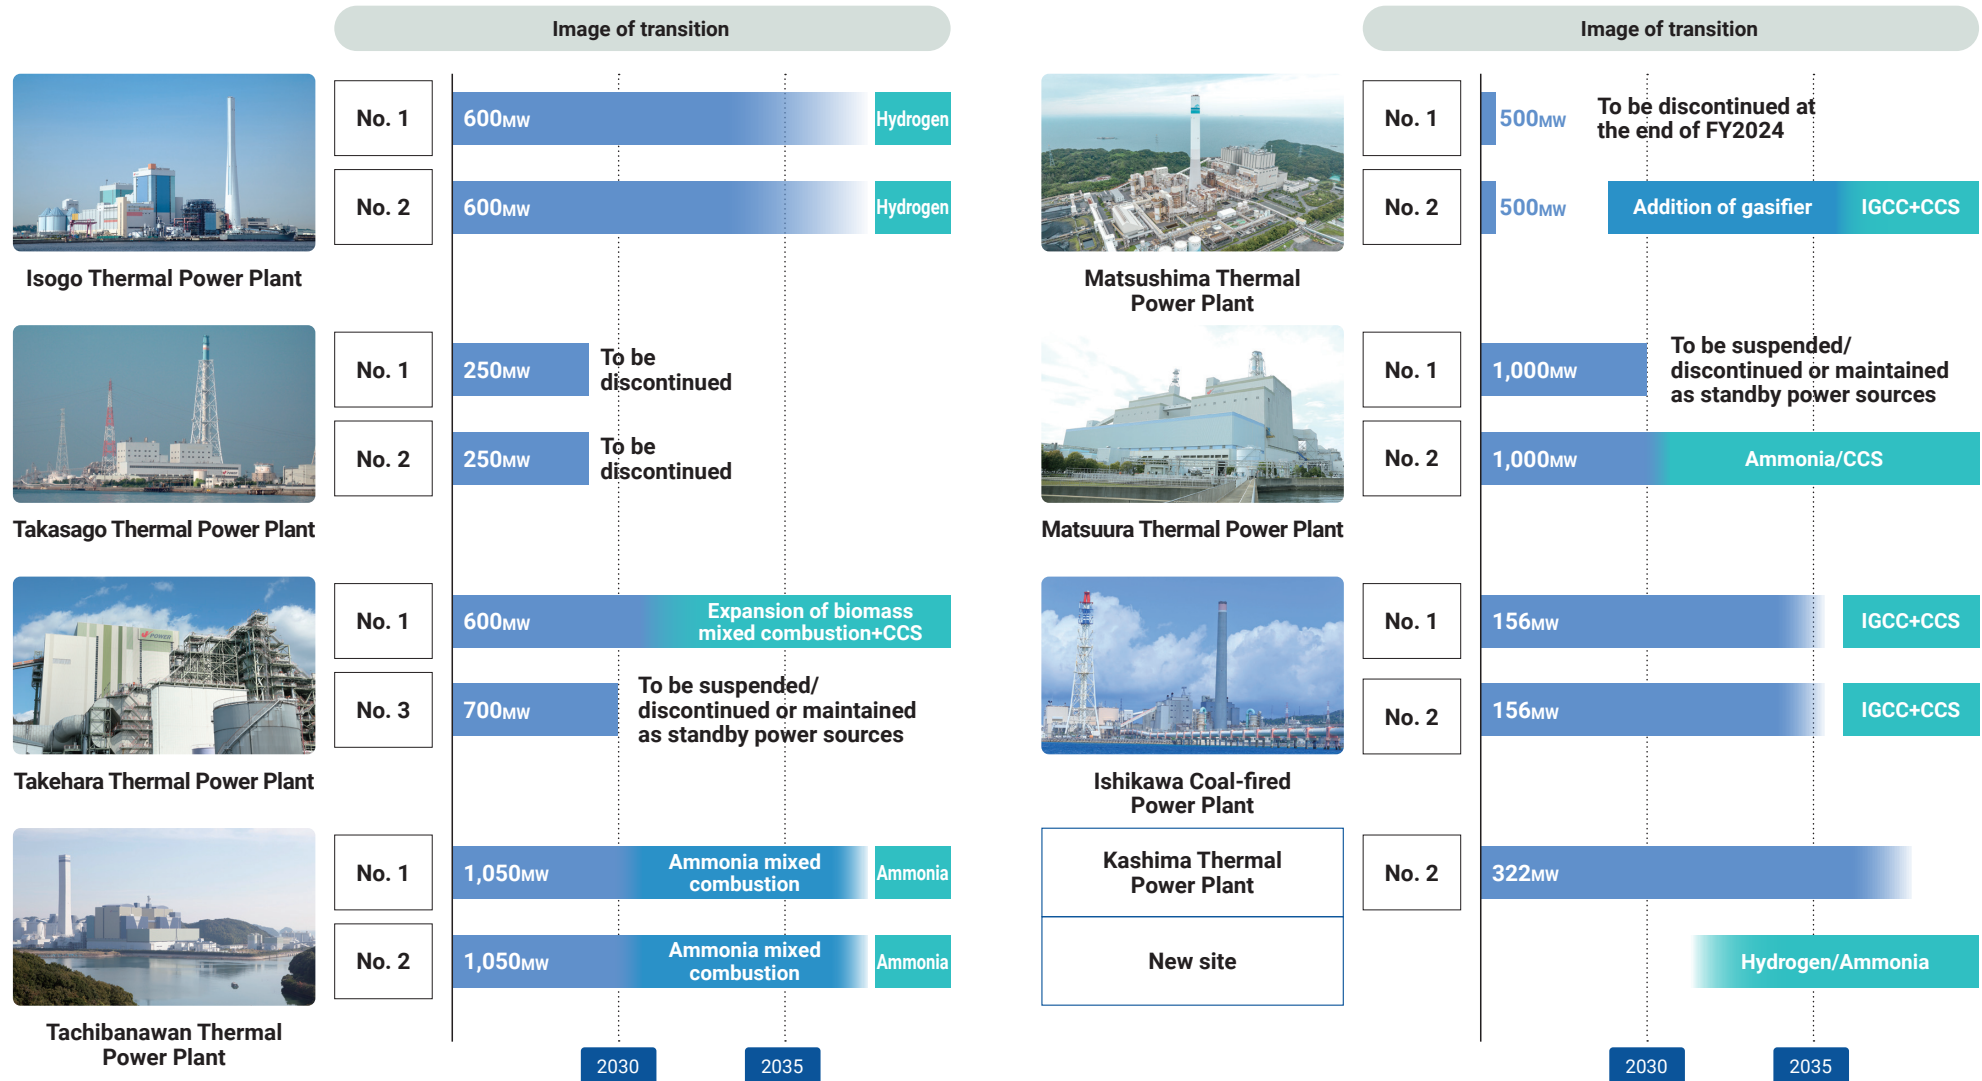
Image of transition

Isogo Thermal Power Plant

No. 1
600MW
Hydrogen

No. 2
600MW
Hydrogen

Takasago Thermal Power Plant

No. 1
250MW
To be discontinued

No. 2
250MW
To be discontinued

Takehara Thermal Power Plant

No. 1
600MW
Expansion of biomass mixed combustion+CCS

No. 3
700MW
To be suspended/ discontinued or maintained as standby power sources

Tachibanawan Thermal Power Plant

No. 1
1,050MW
Ammonia mixed combustion
Ammonia

No. 2
1,050MW
Ammonia mixed combustion
Ammonia

2030
2035

Image of transition

Matsushima Thermal Power Plant

No. 1
500MW
To be discontinued at the end of FY2024

No. 2
500MW
Addition of gasifier
IGCC+CCS

Matsuura Thermal Power Plant

No. 1
1,000MW
To be suspended/ discontinued or maintained as standby power sources

No. 2
1,000MW
Ammonia/CCS

Ishikawa Coal-fired Power Plant

No. 1
156MW
IGCC+CCS

No. 2
156MW
IGCC+CCS

Kashima Thermal Power Plant

No. 2
322MW

New site
Hydrogen/Ammonia

2030
2035